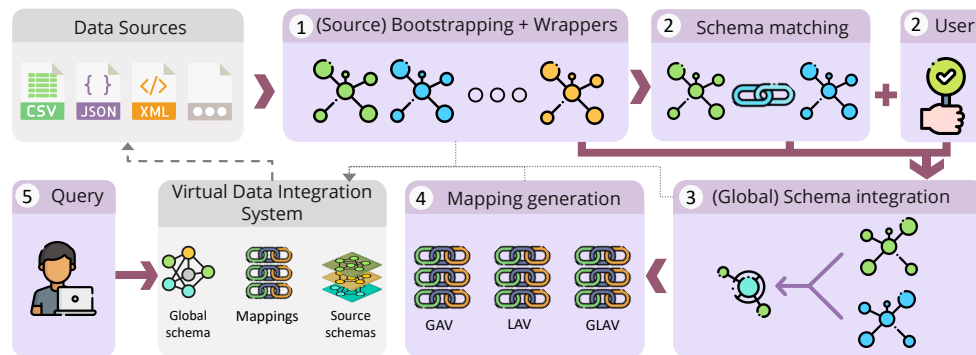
Data Sources

CSV
JSON
XML

1 (Source) Bootstrapping + Wrappers

2 Schema matching

2 User

5 Query

Virtual Data Integration System

Global schema
Mappings
Source schemas

4 Mapping generation

GAV
LAV
GLAV

3 (Global) Schema integration